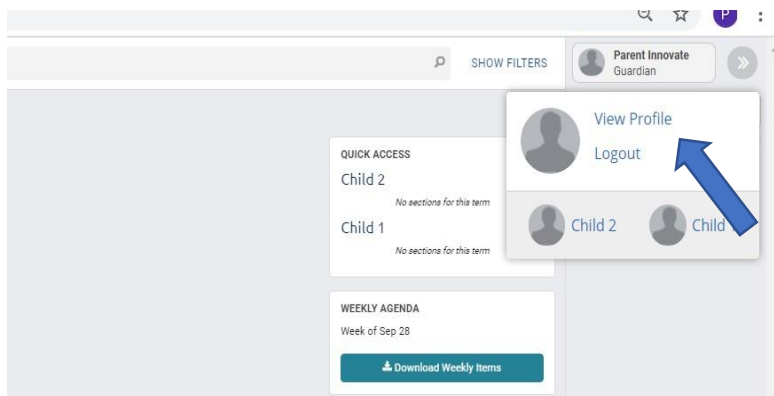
P

SHOW FILTERS

Parent Innovate
Guardian

View Profile

Logout

Child 2

Child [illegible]

QUICK ACCESS

Child 2

No sections for this term

Child 1

No sections for this term

WEEKLY AGENDA

Week of Sep 28

Download Weekly Items